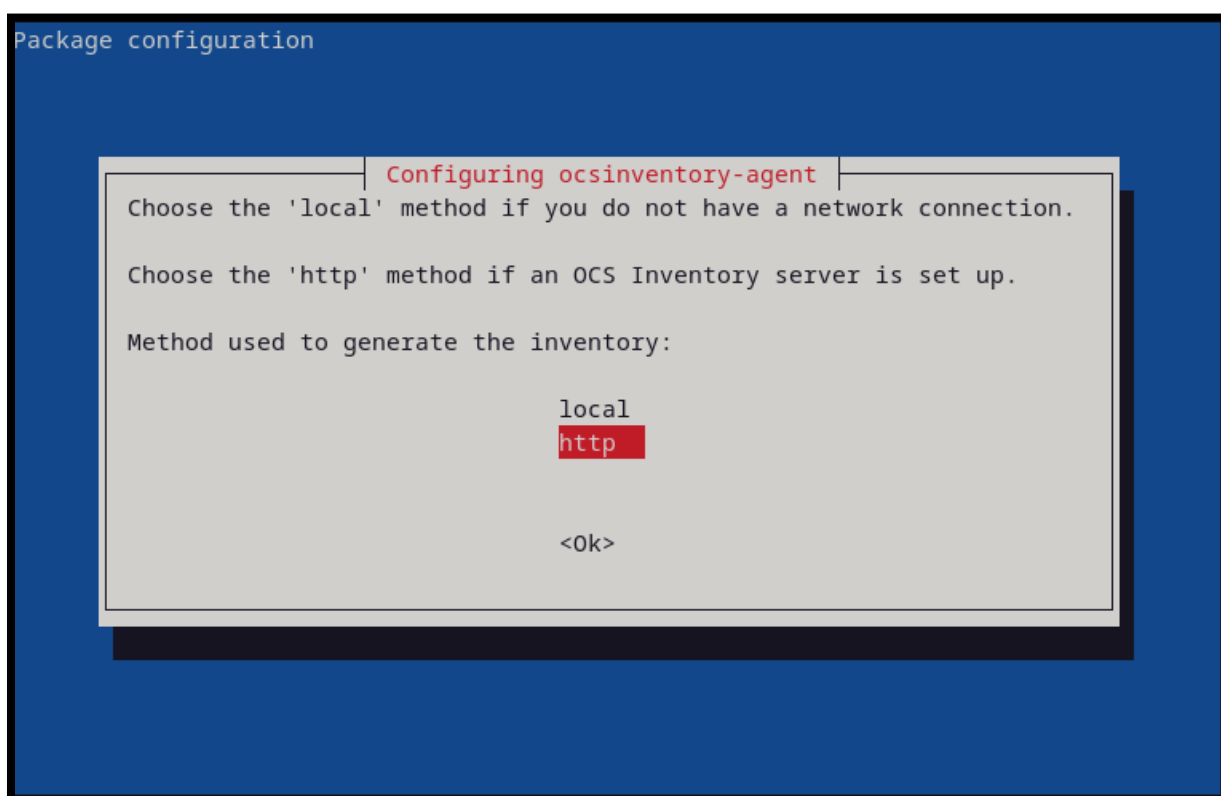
Package configuration

Configuring ocsinventory-agent

Choose the 'local' method if you do not have a network connection.

Choose the 'http' method if an OCS Inventory server is set up.

Method used to generate the inventory:

local
http

<Ok>